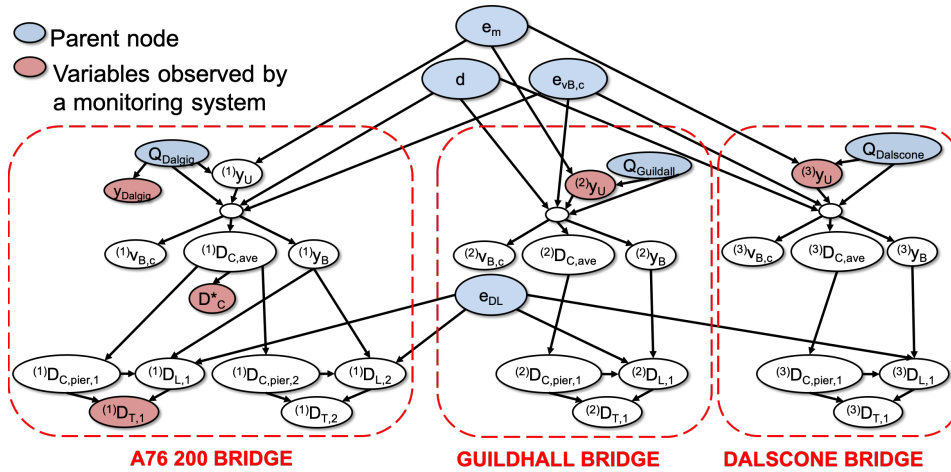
Parent node

Variables observed by a monitoring system

$e_m$

$d$

$e_{vB,c}$

$Q_{Dalgig}$

$^{(1)}y_U$

$y_{Dalgig}$

$^{(1)}v_{B,c}$

$^{(1)}D_{C,ave}$

$^{(1)}y_B$

$D^*_C$

$^{(1)}D_{C,pier,1}$

$^{(1)}D_{L,1}$

$^{(1)}D_{C,pier,2}$

$^{(1)}D_{L,2}$

$^{(1)}D_{T,1}$

$^{(1)}D_{T,2}$

$Q_{Guildall}$

$^{(2)}y_U$

$^{(2)}v_{B,c}$

$^{(2)}D_{C,ave}$

$^{(2)}y_B$

$e_{DL}$

$^{(2)}D_{C,pier,1}$

$^{(2)}D_{L,1}$

$^{(2)}D_{T,1}$

$Q_{Dalscone}$

$^{(3)}y_U$

$^{(3)}v_{B,c}$

$^{(3)}D_{C,ave}$

$^{(3)}y_B$

$^{(3)}D_{C,pier,1}$

$^{(3)}D_{L,1}$

$^{(3)}D_{T,1}$

A76 200 BRIDGE

GUILDHALL BRIDGE

DALSCONE BRIDGE